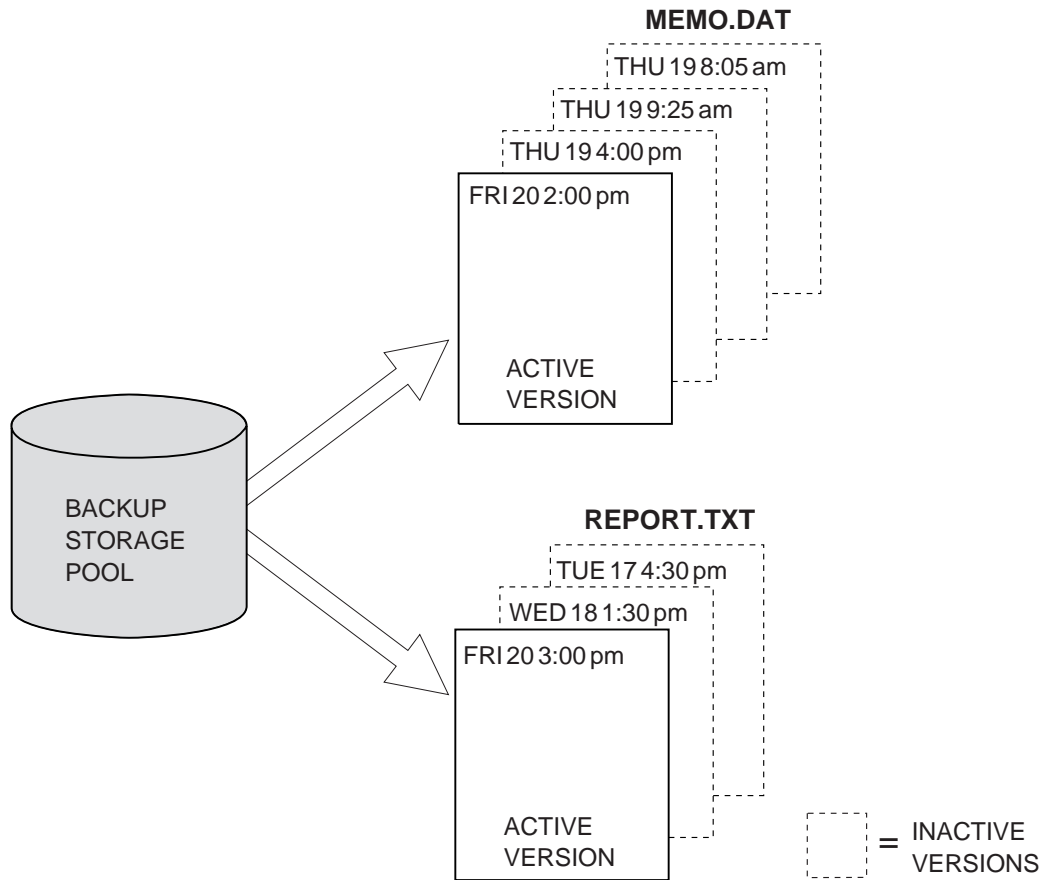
MEMO.DAT

THU 19 8:05 am

THU 19 9:25 am

THU 19 4:00 pm

FRI 20 2:00 pm

ACTIVE VERSION

BACKUP STORAGE POOL

REPORT.TXT

TUE 17 4:30 pm

WED 18 1:30 pm

FRI 20 3:00 pm

ACTIVE VERSION

= INACTIVE VERSIONS